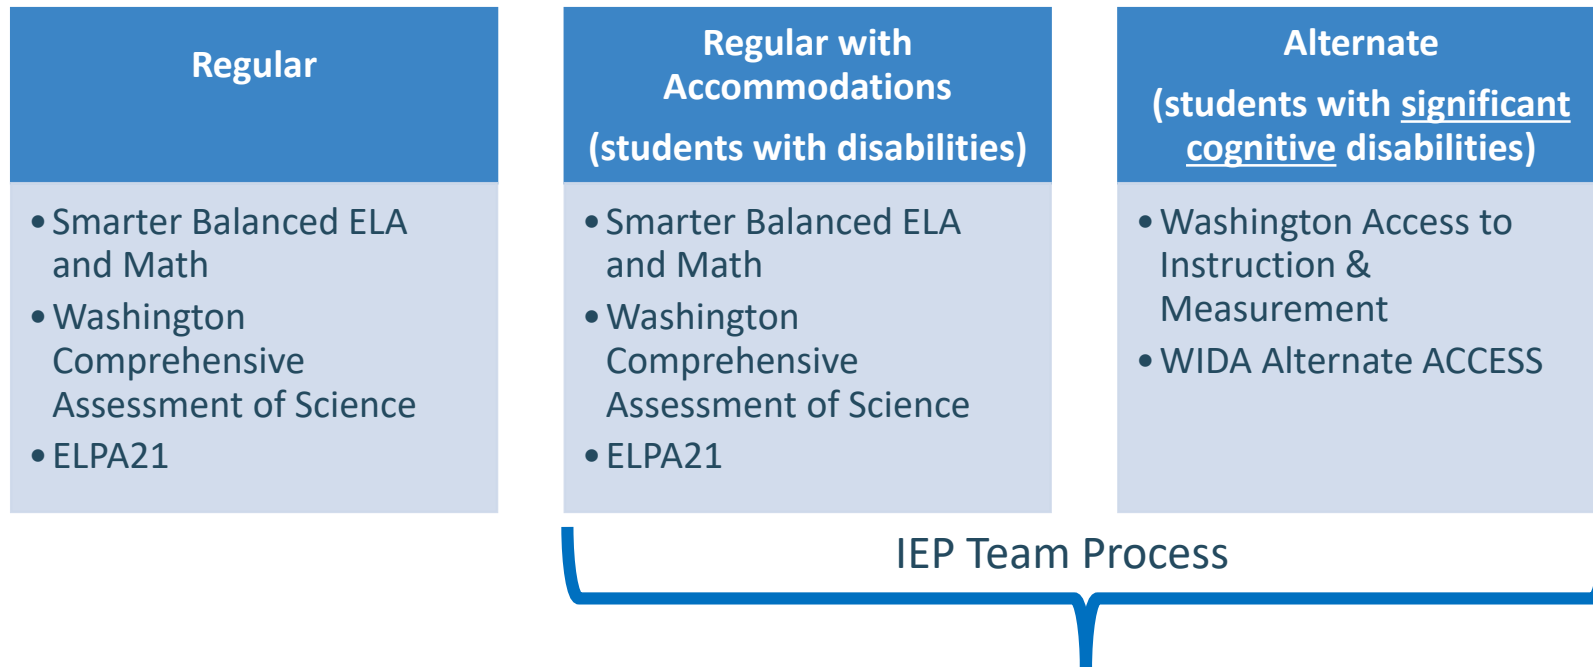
Regular

- Smarter Balanced ELA and Math
- Washington Comprehensive Assessment of Science
- ELPA21

Regular with Accommodations

(students with disabilities)

- Smarter Balanced ELA and Math
- Washington Comprehensive Assessment of Science
- ELPA21

Alternate

(students with significant cognitive disabilities)

- Washington Access to Instruction & Measurement
- WIDA Alternate ACCESS

IEP Team Process